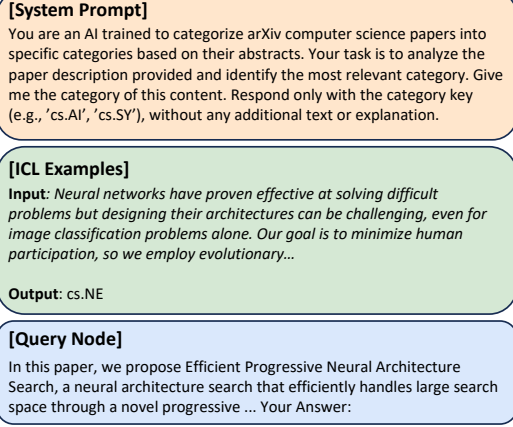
**[System Prompt]**

You are an AI trained to categorize arXiv computer science papers into specific categories based on their abstracts. Your task is to analyze the paper description provided and identify the most relevant category. Give me the category of this content. Respond only with the category key (e.g., 'cs.AI', 'cs.SY'), without any additional text or explanation.

**[ICL Examples]**

**Input**: *Neural networks have proven effective at solving difficult problems but designing their architectures can be challenging, even for image classification problems alone. Our goal is to minimize human participation, so we employ evolutionary…*

**Output**: cs.NE

**[Query Node]**

In this paper, we propose Efficient Progressive Neural Architecture Search, a neural architecture search that efficiently handles large search space through a novel progressive ... Your Answer: